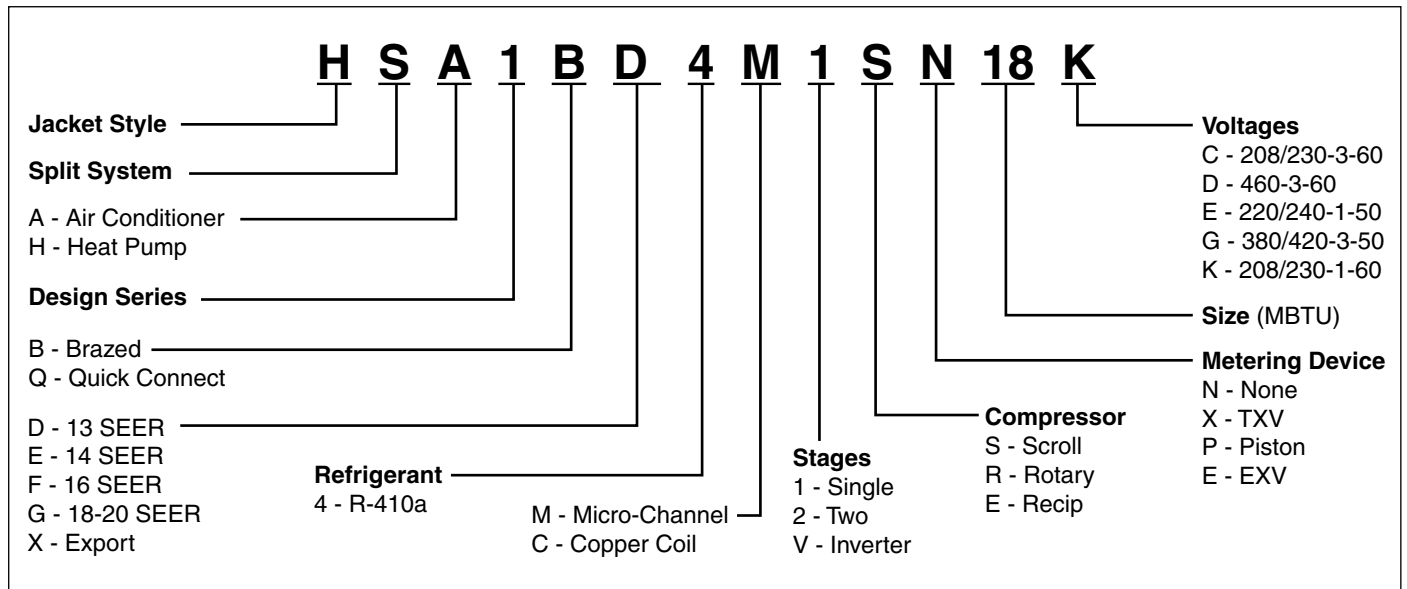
H S A 1 B D 4 M 1 S N 18 K

Jacket Style

Split System

A - Air Conditioner
H - Heat Pump

Design Series

B - Brazed
Q - Quick Connect

D - 13 SEER
E - 14 SEER
F - 16 SEER
G - 18-20 SEER
X - Export

Refrigerant
4 - R-410a

M - Micro-Channel
C - Copper Coil

Stages
1 - Single
2 - Two
V - Inverter

Compressor
S - Scroll
R - Rotary
E - Recip

Metering Device
N - None
X - TXV
P - Piston
E - EXV

Size (MBTU)

Voltages
C - 208/230-3-60
D - 460-3-60
E - 220/240-1-50
G - 380/420-3-50
K - 208/230-1-60